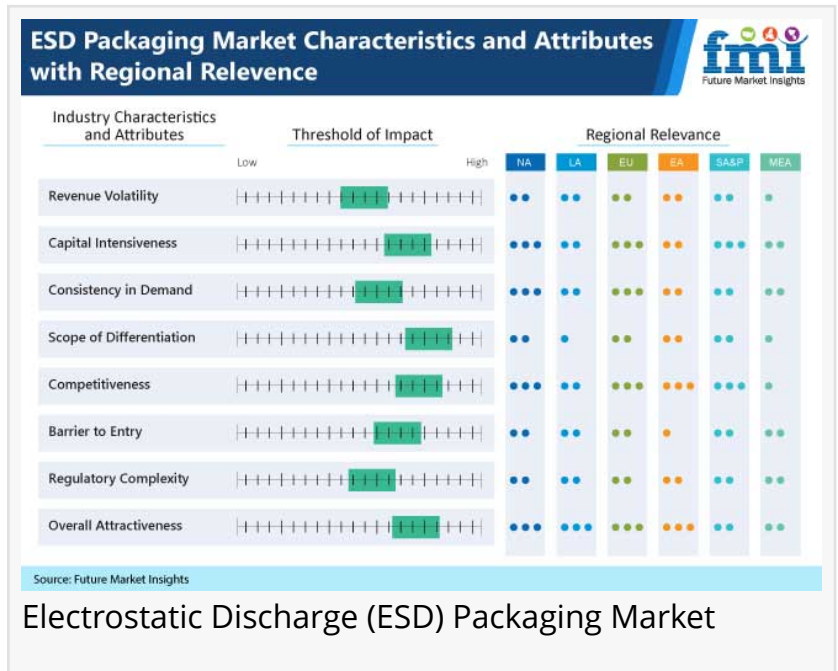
ESD Packaging Market Characteristics and Attributes with Regional Relevence

fmi
Future Market Insights

| Industry Characteristics and Attributes | Threshold of Impact (Low – High) | NA | LA | EU | EA | SA&P | MEA |
|---|---|---|---|---|---|---|---|
| Revenue Volatility | | ●● | ●● | ●● | ●● | ●● | ● |
| Capital Intensiveness | | ●●● | ●● | ●●● | ●● | ●●● | ●● |
| Consistency in Demand | | ●●● | ●● | ●●● | ●● | ●● | ●● |
| Scope of Differentiation | | ●● | ● | ●● | ●● | ●● | ● |
| Competitiveness | | ●●● | ●● | ●●● | ●●● | ●●● | ● |
| Barrier to Entry | | ●● | ●● | ●● | ● | ●● | ●● |
| Regulatory Complexity | | ●● | ●● | ●● | ●● | ●● | ●● |
| Overall Attractiveness | | ●●● | ●●● | ●●● | ●●● | ●● | ●● |

Source: Future Market Insights

Electrostatic Discharge (ESD) Packaging Market